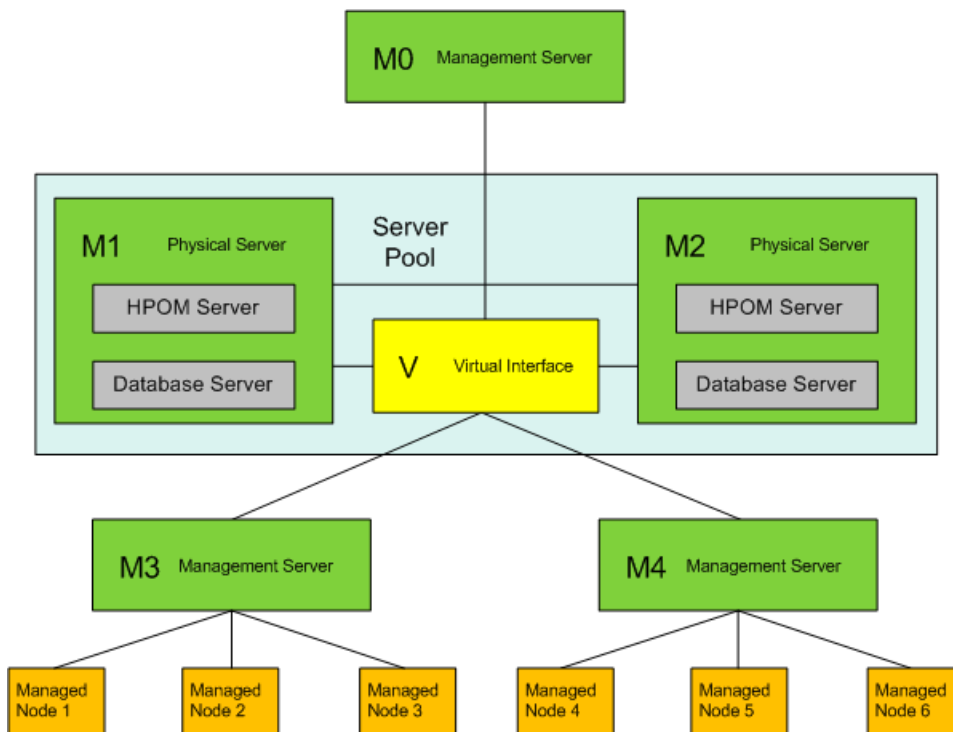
M0 Management Server

Server Pool

M1 Physical Server

HPOM Server

Database Server

V Virtual Interface

M2 Physical Server

HPOM Server

Database Server

M3 Management Server

M4 Management Server

Managed Node 1

Managed Node 2

Managed Node 3

Managed Node 4

Managed Node 5

Managed Node 6